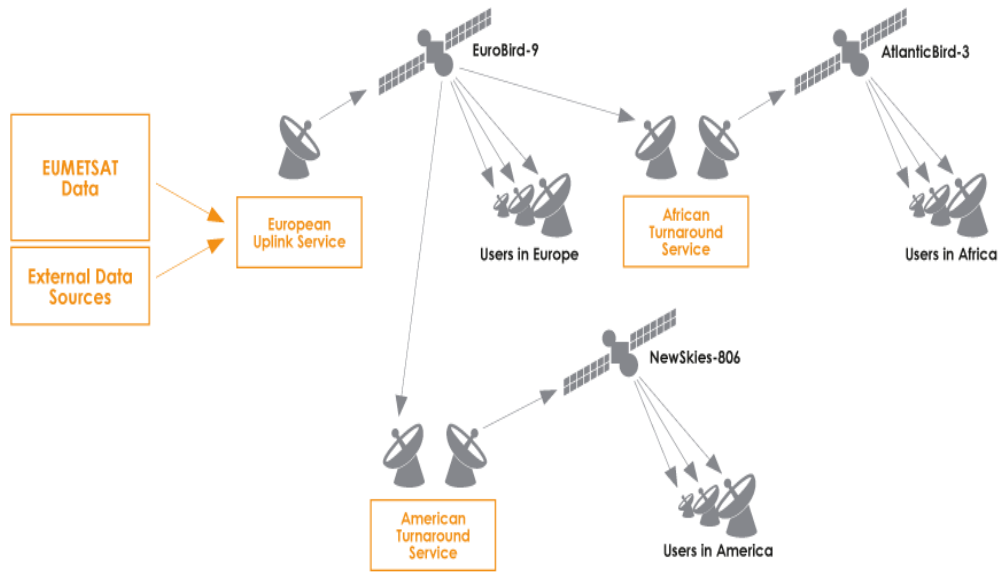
EUMETSAT Data

External Data Sources

European Uplink Service

EuroBird-9

Users in Europe

African Turnaround Service

AtlanticBird-3

Users in Africa

NewSkies-806

American Turnaround Service

Users in America